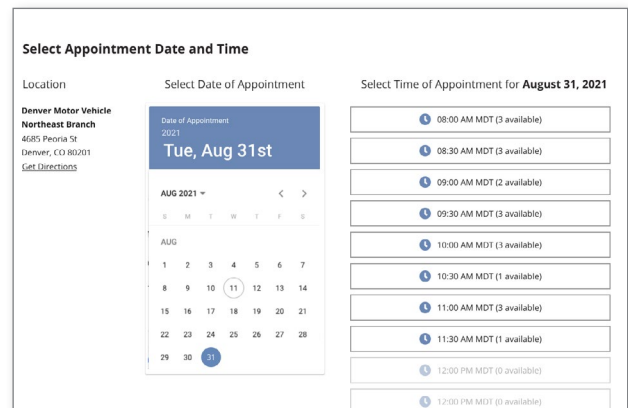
Select Appointment Date and Time

Location

Denver Motor Vehicle Northeast Branch
4685 Peoria St
Denver, CO 80201
Get Directions

Select Date of Appointment

Date of Appointment
2021
Tue, Aug 31st

AUG 2021

| S | M | T | W | T | F | S |
|---|---|---|---|---|---|---|
| AUG | | | | | | |
| 1 | 2 | 3 | 4 | 5 | 6 | 7 |
| 8 | 9 | 10 | 11 | 12 | 13 | 14 |
| 15 | 16 | 17 | 18 | 19 | 20 | 21 |
| 22 | 23 | 24 | 25 | 26 | 27 | 28 |
| 29 | 30 | 31 | | | | |

Select Time of Appointment for August 31, 2021

08:00 AM MDT (3 available)
08:30 AM MDT (3 available)
09:00 AM MDT (2 available)
09:30 AM MDT (3 available)
10:00 AM MDT (3 available)
10:30 AM MDT (1 available)
11:00 AM MDT (3 available)
11:30 AM MDT (1 available)
12:00 PM MDT (0 available)
12:00 PM MDT (0 available)